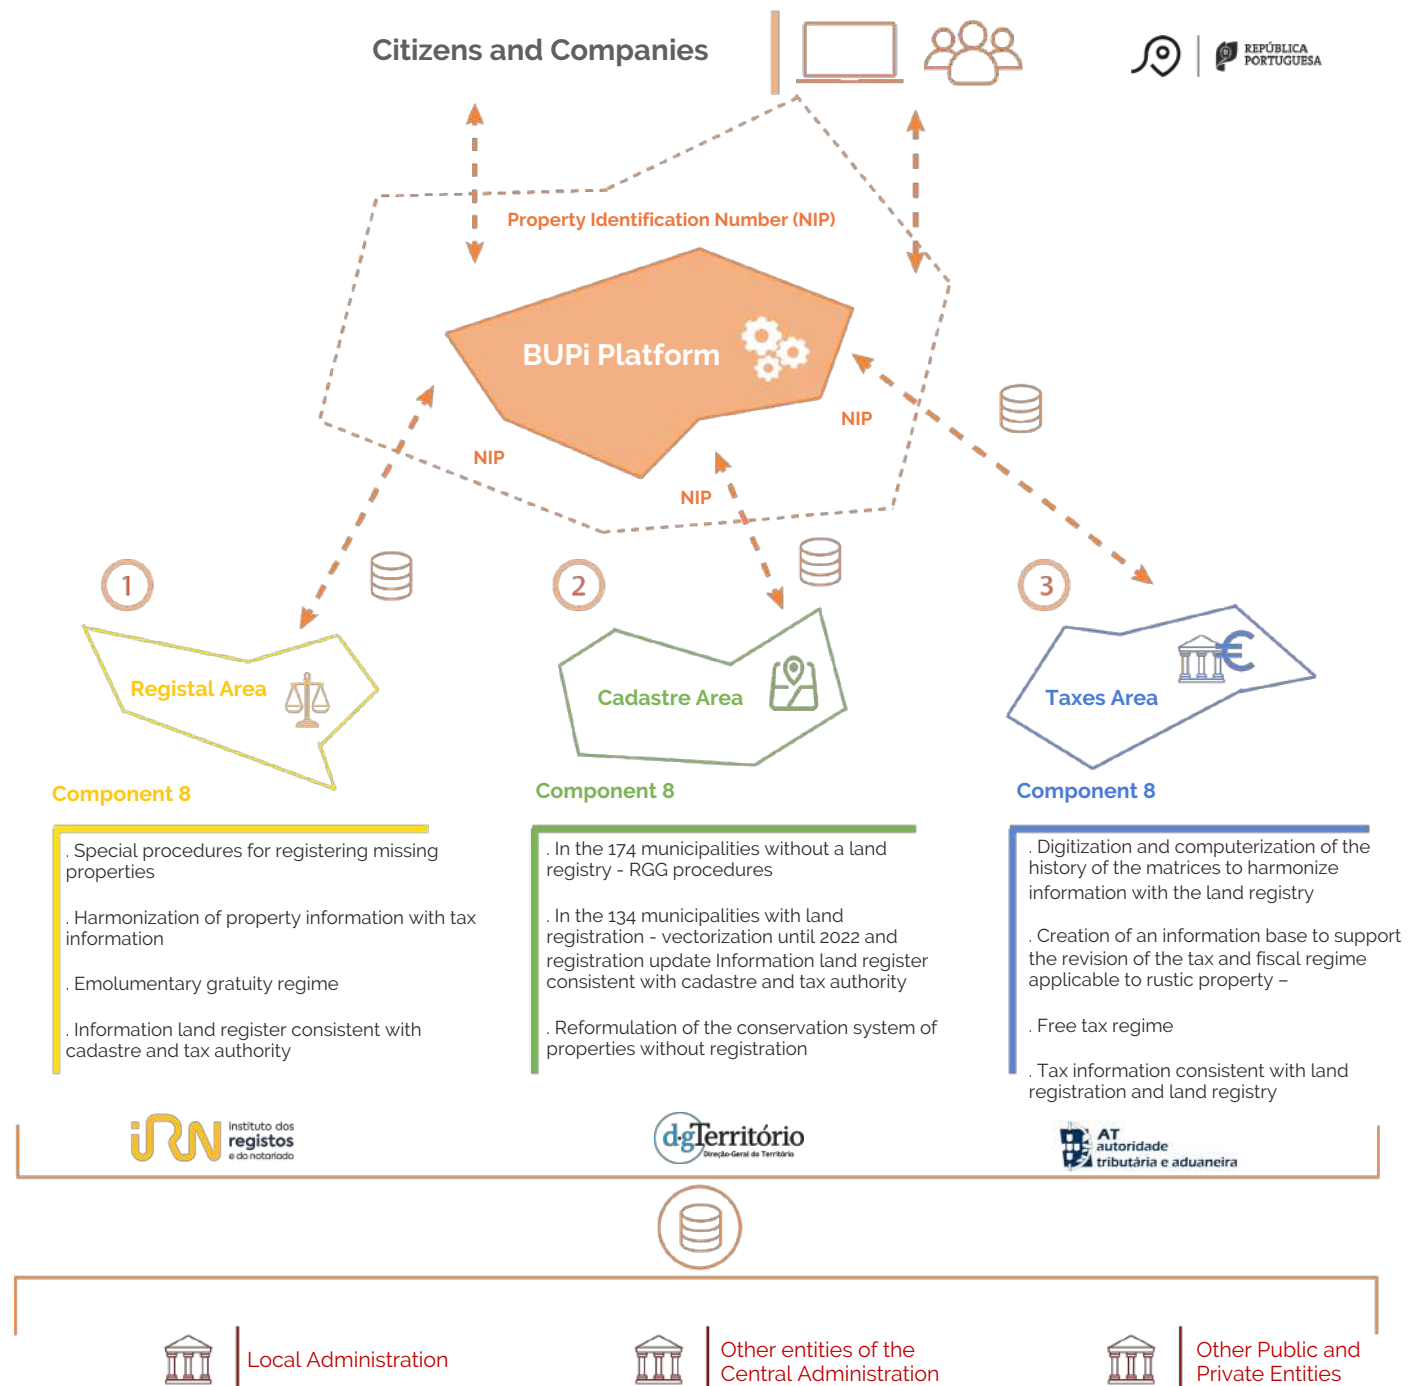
Citizens and Companies

REPÚBLICA PORTUGUESA

Property Identification Number (NIP)

BUPi Platform

NIP

NIP

NIP

1

Registal Area

Component 8

. Special procedures for registering missing properties

. Harmonization of property information with tax information

. Emolumentary gratuity regime

. Information land register consistent with cadastre and tax authority

2

Cadastre Area

Component 8

. In the 174 municipalities without a land registry - RGG procedures

. In the 134 municipalities with land registration - vectorization until 2022 and registration update Information land register consistent with cadastre and tax authority

. Reformulation of the conservation system of properties without registration

3

Taxes Area

Component 8

. Digitization and computerization of the history of the matrices to harmonize information with the land registry

. Creation of an information base to support the revision of the tax and fiscal regime applicable to rustic property –

. Free tax regime

. Tax information consistent with land registration and land registry

iRN instituto dos registos e do notariado

dgTerritório Direção-Geral do Território

AT autoridade tributária e aduaneira

Local Administration

Other entities of the Central Administration

Other Public and Private Entities